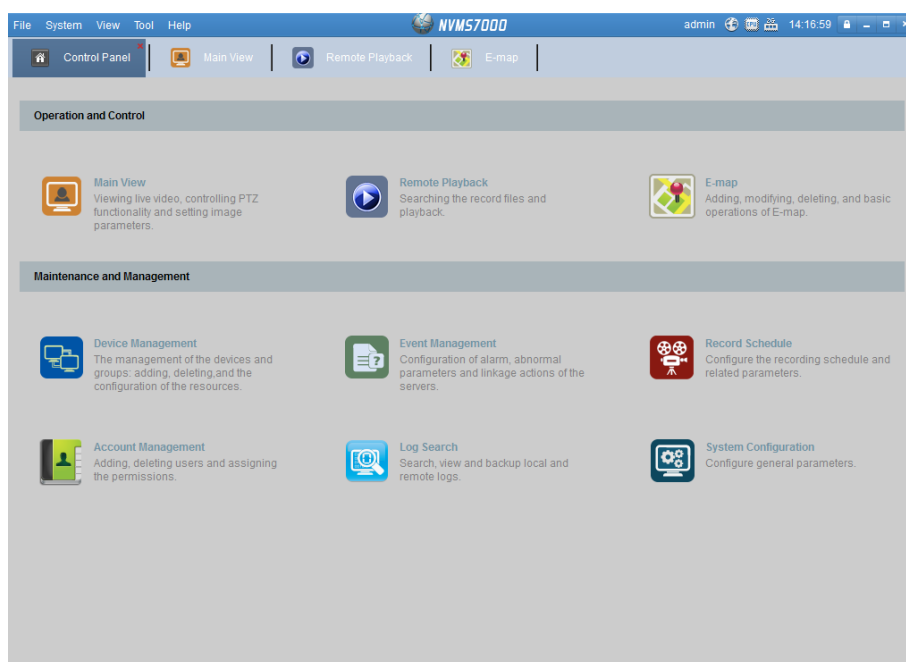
File System View Tool Help NVMS7000 admin 14:16:59

Control Panel | Main View | Remote Playback | E-map

Operation and Control

Main View
Viewing live video, controlling PTZ functionality and setting image parameters.

Remote Playback
Searching the record files and playback.

E-map
Adding, modifying, deleting, and basic operations of E-map.

Maintenance and Management

Device Management
The management of the devices and groups: adding, deleting,and the configuration of the resources.

Event Management
Configuration of alarm, abnormal parameters and linkage actions of the servers.

Record Schedule
Configure the recording schedule and related parameters.

Account Management
Adding, deleting users and assigning the permissions.

Log Search
Search, view and backup local and remote logs.

System Configuration
Configure general parameters.